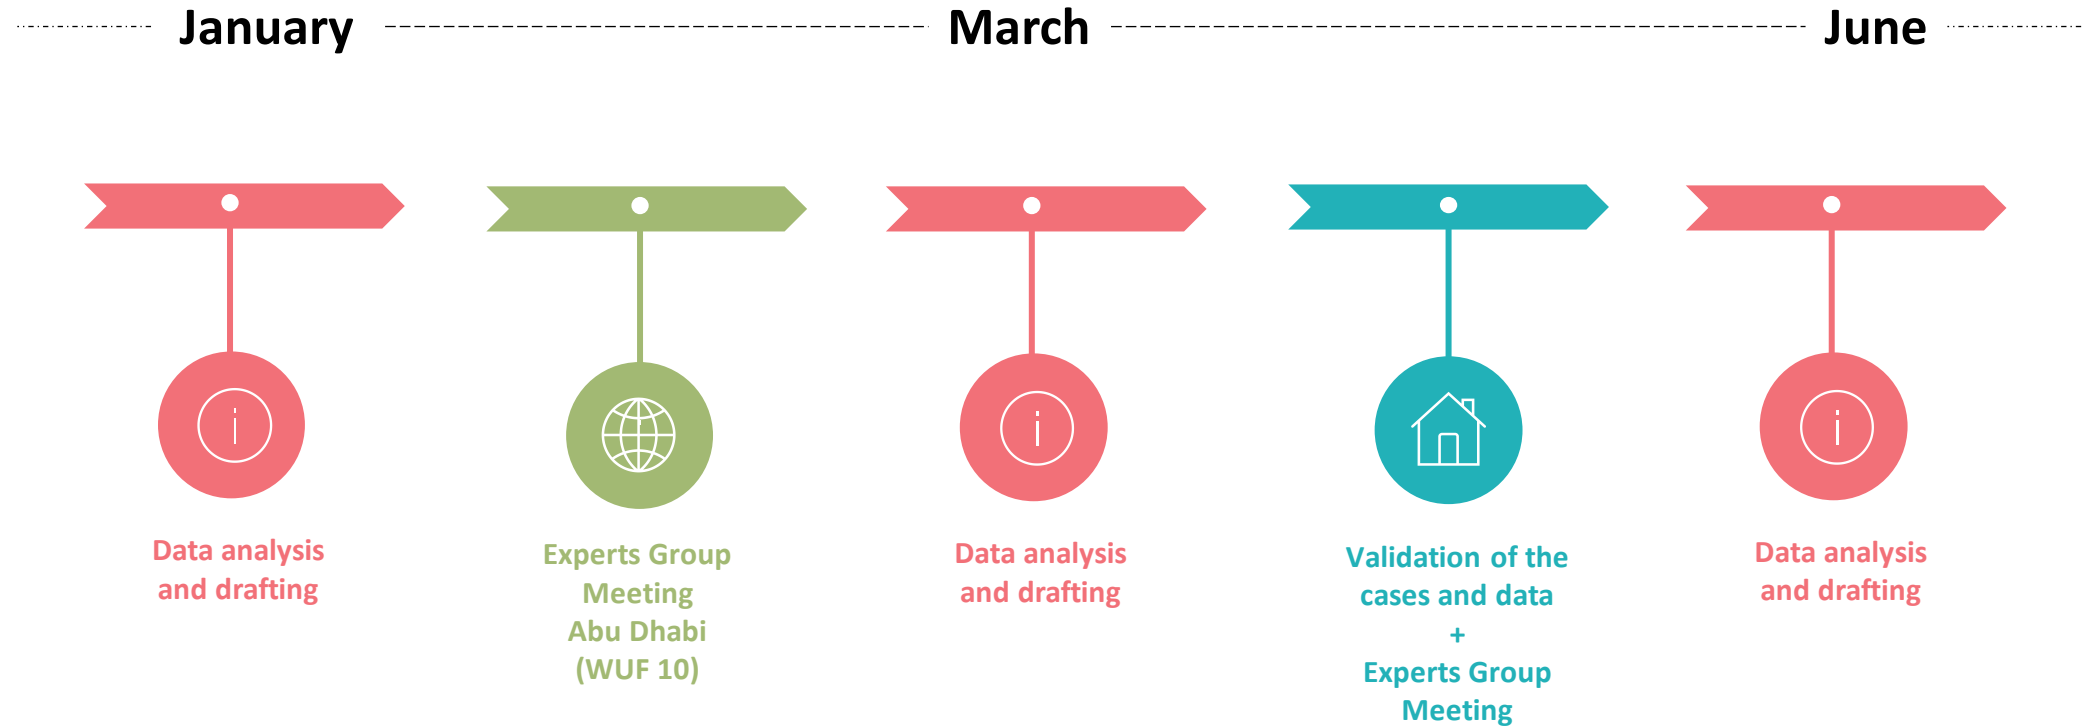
January

March

June

Data analysis and drafting

Experts Group Meeting Abu Dhabi (WUF 10)

Data analysis and drafting

Validation of the cases and data + Experts Group Meeting

Data analysis and drafting